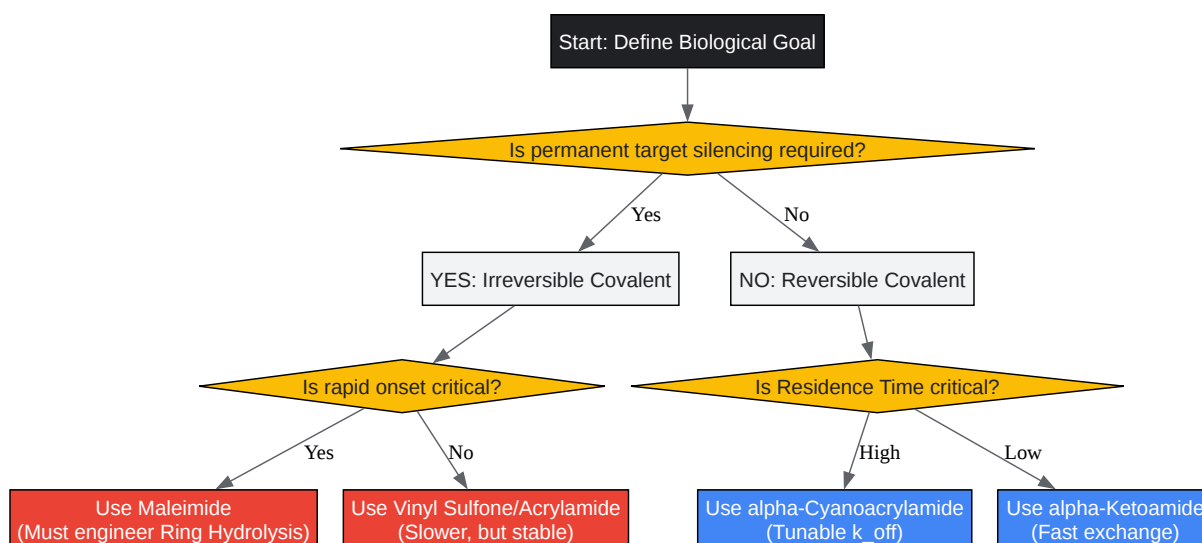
Start: Define Biological Goal

Is permanent target silencing required?

Yes

No

YES: Irreversible Covalent

NO: Reversible Covalent

Is rapid onset critical?

Is Residence Time critical?

Yes

No

High

Low

Use Maleimide
(Must engineer Ring Hydrolysis)

Use Vinyl Sulfone/Acrylamide
(Slower, but stable)

Use alpha-Cyanoacrylamide
(Tunable k_off)

Use alpha-Ketoamide
(Fast exchange)